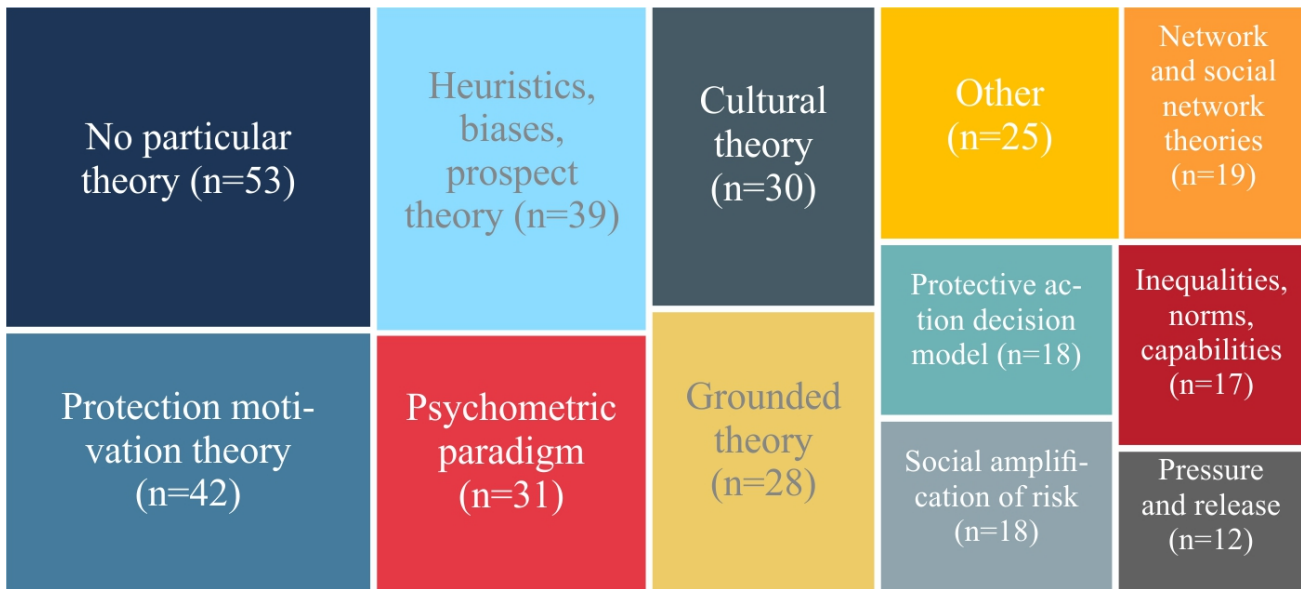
No particular theory (n=53)

Heuristics, biases, prospect theory (n=39)

Cultural theory (n=30)

Other (n=25)

Network and social network theories (n=19)

Protection motivation theory (n=42)

Psychometric paradigm (n=31)

Grounded theory (n=28)

Protective action decision model (n=18)

Inequalities, norms, capabilities (n=17)

Social amplification of risk (n=18)

Pressure and release (n=12)